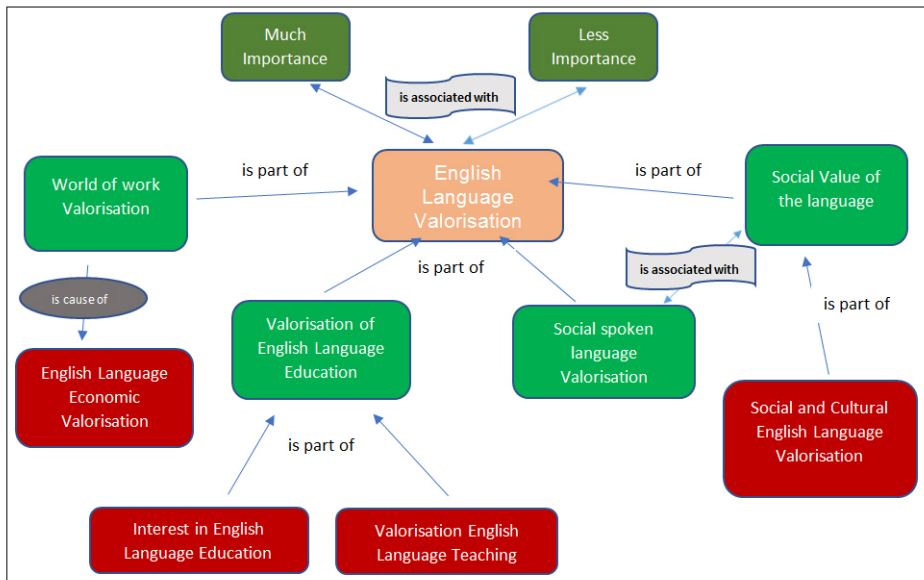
Much Importance

is associated with

Less Importance

World of work Valorisation

is part of

English Language Valorisation

is part of

Social Value of the language

is cause of

is part of

is associated with

English Language Economic Valorisation

Valorisation of English Language Education

Social spoken language Valorisation

is part of

is part of

Social and Cultural English Language Valorisation

Interest in English Language Education

Valorisation English Language Teaching